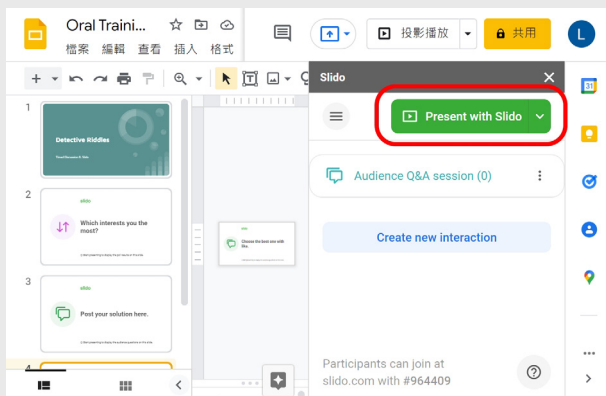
Oral Traini...

檔案 編輯 查看 插入 格式

投影播放

共用

L

Slido

Present with Slido

Audience Q&A session (0)

Create new interaction

Participants can join at slido.com with #964409

1

Detective Riddles

2

slido

Which interests you the most?

3

slido

Post your solution here.

4

slido

Choose the best one with Slido.